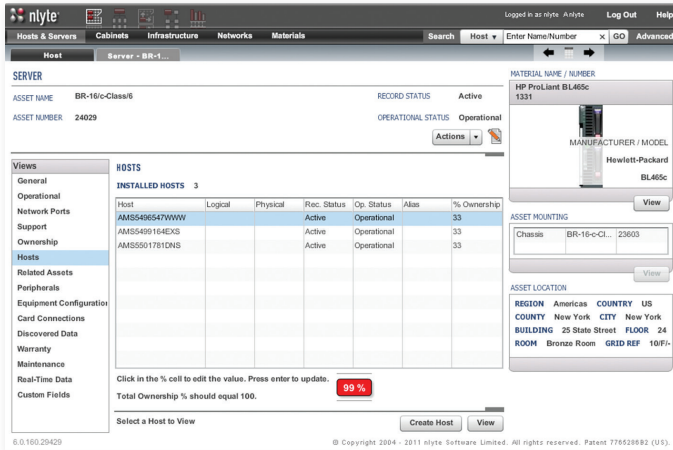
nlyte

Logged in as nlyte Anlyte Log Out Help

Hosts & Servers Cabinets Infrastructure Networks Materials Search Host Enter Name/Number GO Advanced

Host Server - BR-1...

SERVER

ASSET NAME BR-16/c-Class/6

ASSET NUMBER 24029

RECORD STATUS Active

OPERATIONAL STATUS Operational

Actions

MATERIAL NAME / NUMBER

HP ProLiant BL465c
1331

MANUFACTURER / MODEL

Hewlett-Packard

BL465c

View

Views

General
Operational
Network Ports
Support
Ownership
Hosts
Related Assets
Peripherals
Equipment Configuration
Card Connections
Discovered Data
Warranty
Maintenance
Real-Time Data
Custom Fields

HOSTS

INSTALLED HOSTS 3

| Host | Logical | Physical | Rec. Status | Op. Status | Alias | % Ownership |
|---|---|---|---|---|---|---|
| AMS5496547WWW | | | Active | Operational | | 33 |
| AMS5499164EXS | | | Active | Operational | | 33 |
| AMS5501781DNS | | | Active | Operational | | 33 |

Click in the % cell to edit the value. Press enter to update.

Total Ownership % should equal 100.

99 %

Select a Host to View

Create Host View

ASSET MOUNTING

| Chassis | BR-16-c-Cl... | 23603 |
|---|---|---|

View

ASSET LOCATION

REGION Americas COUNTRY US
COUNTY New York CITY New York
BUILDING 25 State Street FLOOR 24
ROOM Bronze Room GRID REF 10/F/-

6.0.160.29429

© Copyright 2004 - 2011 nlyte Software Limited. All rights reserved. Patent 776529692 (US).